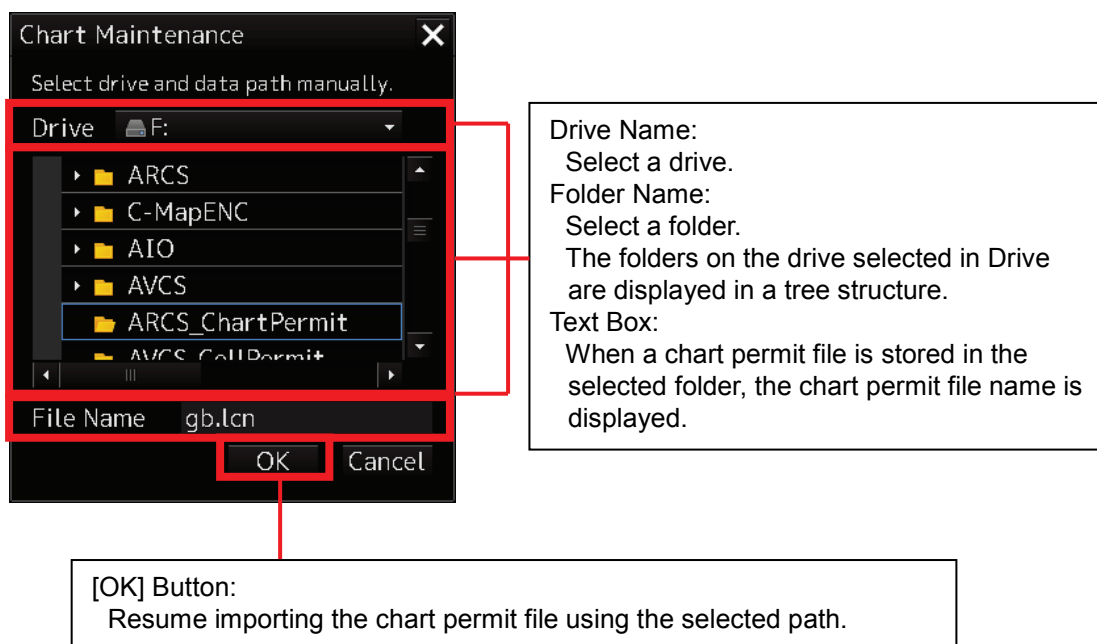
Chart Maintenance

Select drive and data path manually.

Drive F:

ARCS
C-MapENC
AIO
AVCS
ARCS_ChartPermit
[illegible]

File Name gb.lcn

OK Cancel

Drive Name:
Select a drive.
Folder Name:
Select a folder.
The folders on the drive selected in Drive are displayed in a tree structure.
Text Box:
When a chart permit file is stored in the selected folder, the chart permit file name is displayed.

[OK] Button:
Resume importing the chart permit file using the selected path.